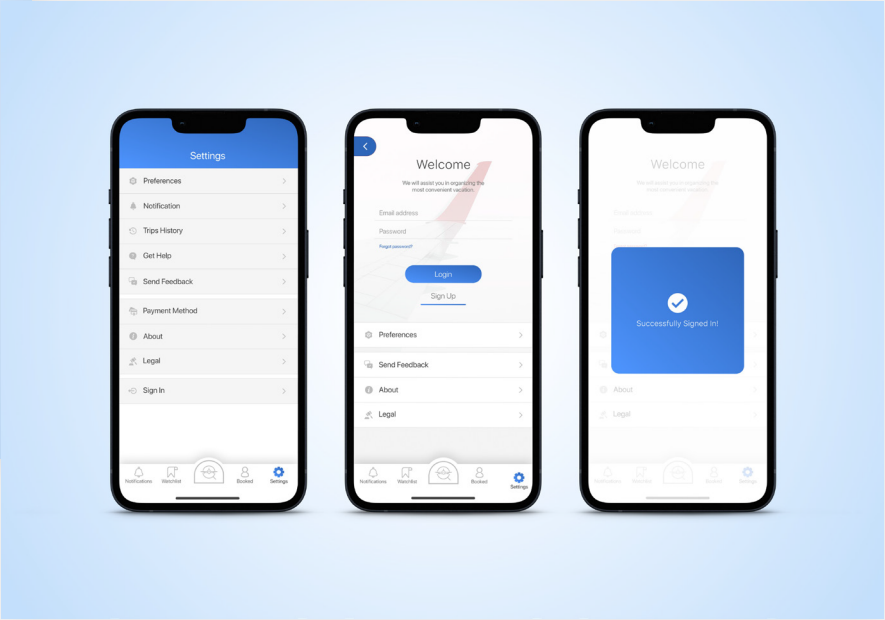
Settings

Preferences

Notification

Trips History

Get Help

Send Feedback

Payment Method

About

Legal

Sign In

Notifications Watchlist Booked Settings

Welcome

We will assist you in organizing the most convenient vacation.

Email address

Password

Forgot password?

Login

Sign Up

Preferences

Send Feedback

About

Legal

Notifications Watchlist Booked Settings

Welcome

We will assist you in organizing the most convenient vacation.

Email address

Password

Successfully Signed In!

About

Legal

Notifications Watchlist Booked Settings